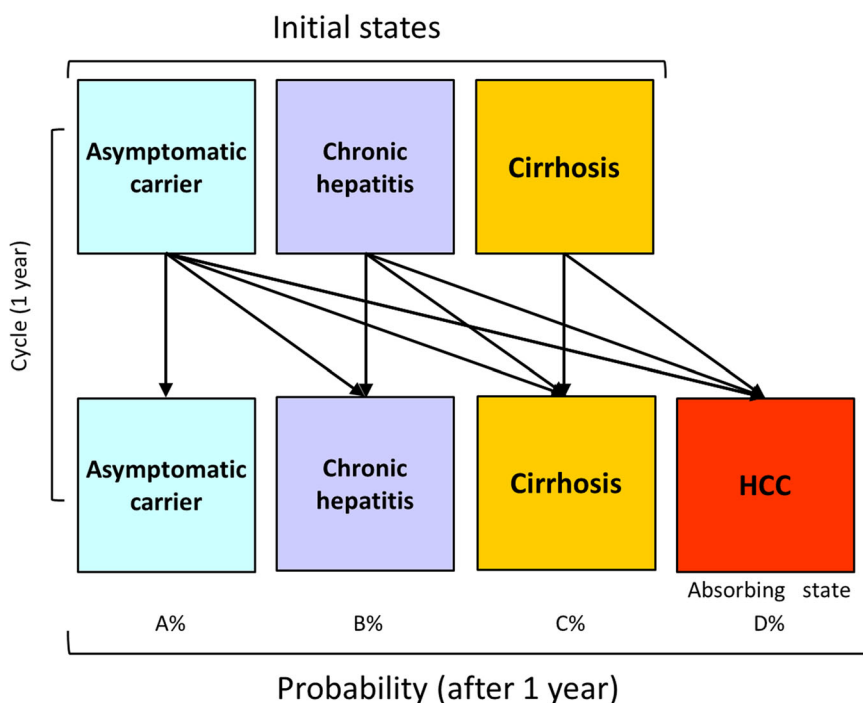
Initial states

Cycle (1 year)

Asymptomatic carrier

Chronic hepatitis

Cirrhosis

Asymptomatic carrier

Chronic hepatitis

Cirrhosis

HCC

Absorbing state

A%

B%

C%

D%

Probability (after 1 year)